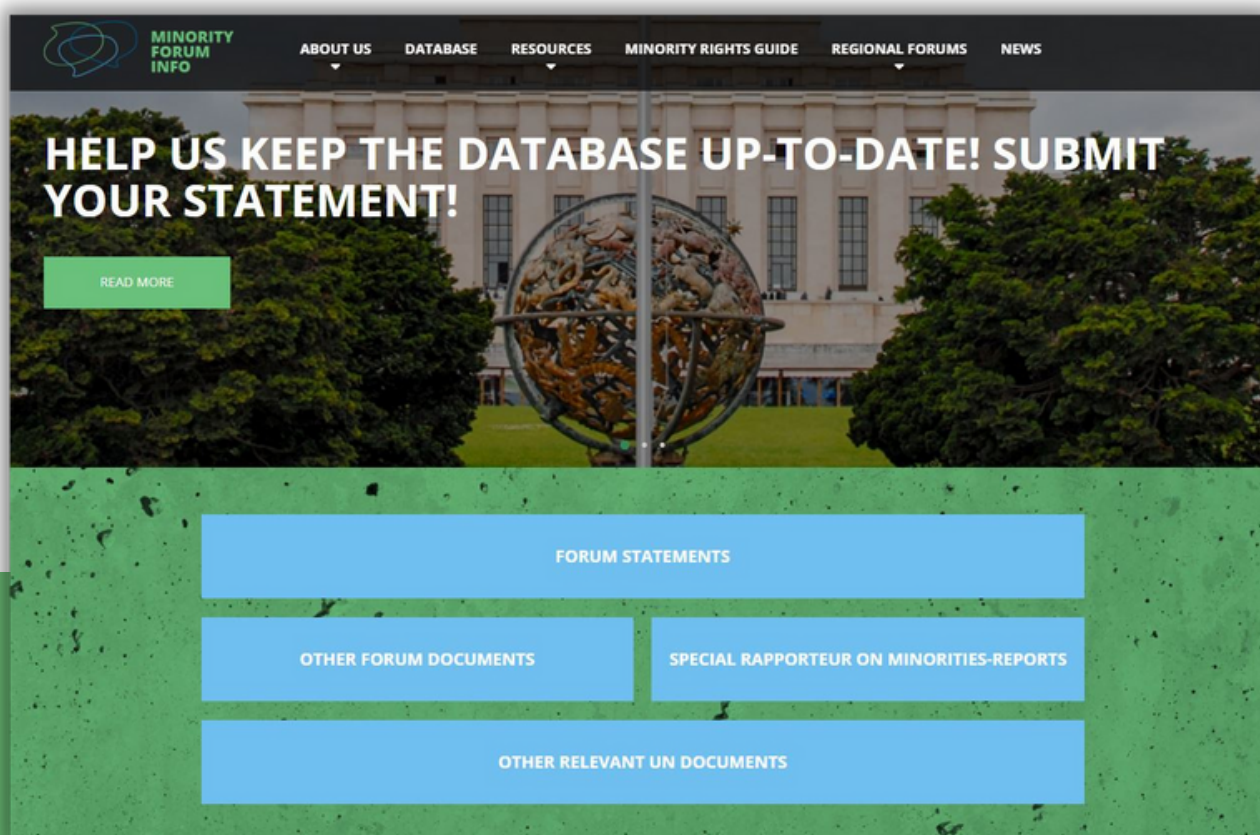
MINORITY FORUM INFO

ABOUT US DATABASE RESOURCES MINORITY RIGHTS GUIDE REGIONAL FORUMS NEWS

HELP US KEEP THE DATABASE UP-TO-DATE! SUBMIT YOUR STATEMENT!

READ MORE

FORUM STATEMENTS

OTHER FORUM DOCUMENTS

SPECIAL RAPPORTEUR ON MINORITIES-REPORTS

OTHER RELEVANT UN DOCUMENTS